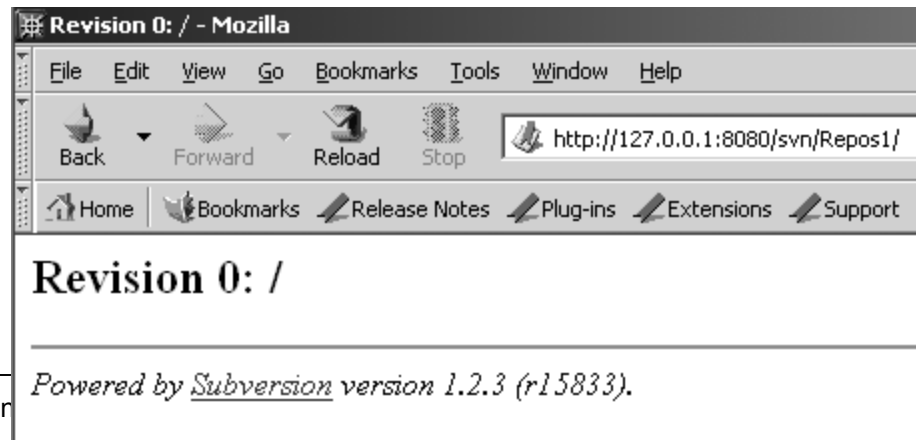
Revision 0: / - Mozilla

File Edit View Go Bookmarks Tools Window Help

Back Forward Reload Stop http://127.0.0.1:8080/svn/Repos1/

Home Bookmarks Release Notes Plug-ins Extensions Support

Revision 0: /

Powered by Subversion version 1.2.3 (r15833).